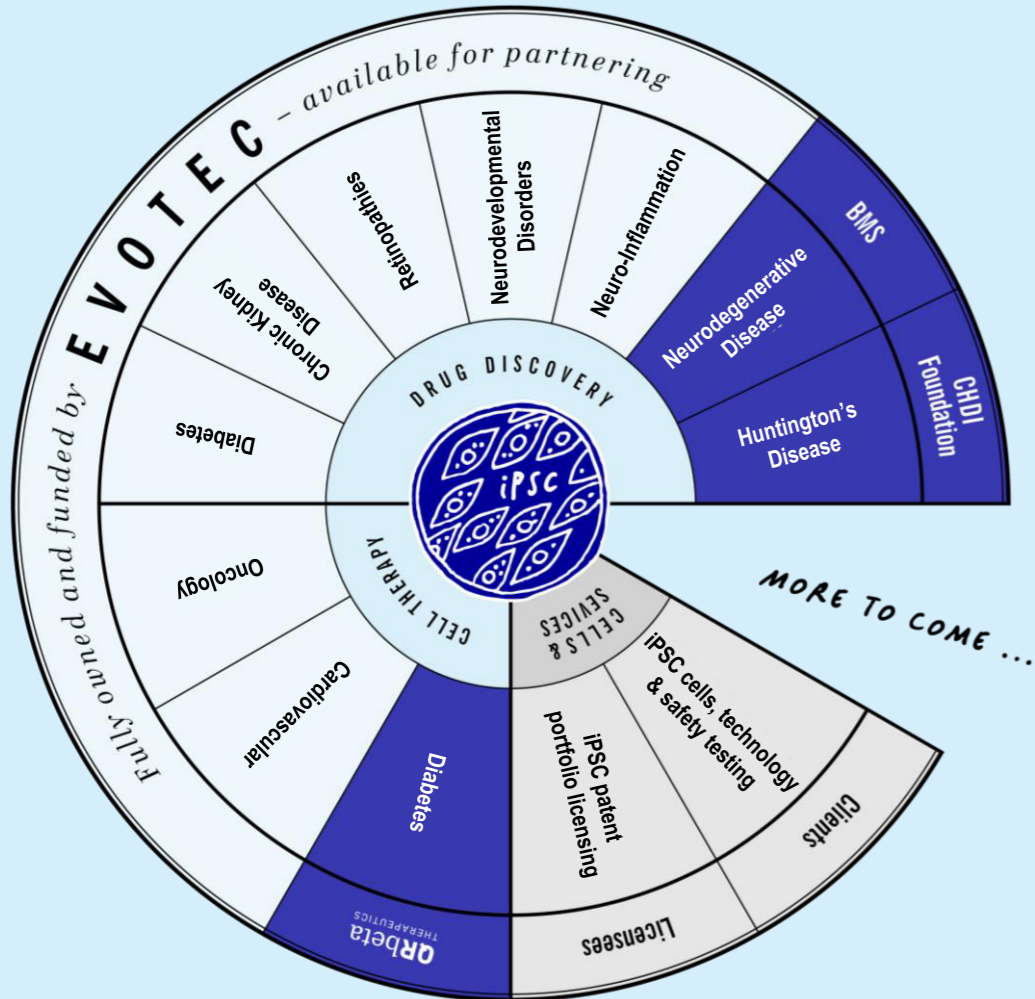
Fully owned and funded by EVOTEC – available for partnering

iPSC

DRUG DISCOVERY

Diabetes

Chronic Kidney Disease

Retinopathies

Neurodevelopmental Disorders

Neuro-Inflammation

Neurodegenerative Disease

Huntington's Disease

BMS

CHDI Foundation

CELL THERAPY

Oncology

Cardiovascular

Diabetes

QRbeta THERAPEUTICS

CELLS & SEVICES

iPSC patent portfolio licensing

iPSC cells, technology & safety testing

Licensees

Clients

MORE TO COME ...